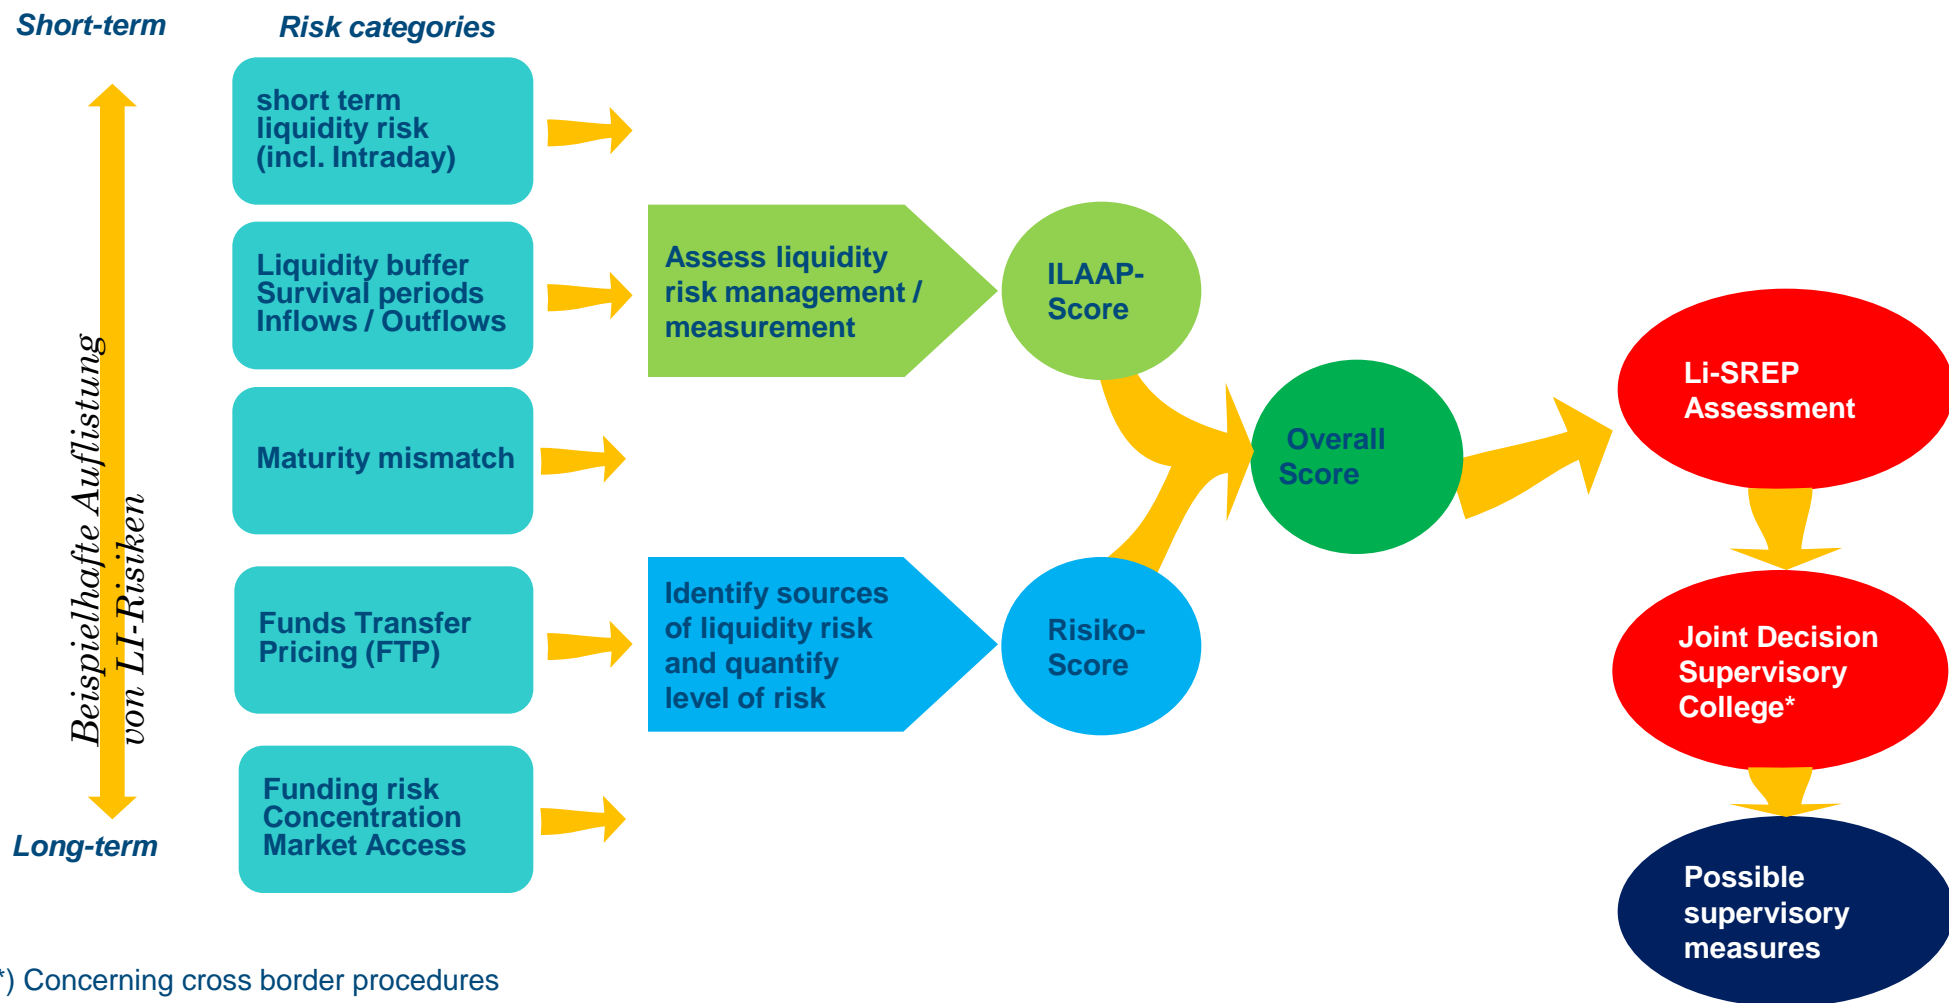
Short-term

Risk categories

Beispielhafte Auflistung von LI-Risiken

short term liquidity risk (incl. Intraday)

Liquidity buffer
Survival periods
Inflows / Outflows

Maturity mismatch

Funds Transfer Pricing (FTP)

Funding risk
Concentration
Market Access

Long-term

Assess liquidity risk management / measurement

Identify sources of liquidity risk and quantify level of risk

ILAAP-Score

Risiko-Score

Overall Score

Li-SREP Assessment

Joint Decision Supervisory College*

Possible supervisory measures

*) Concerning cross border procedures